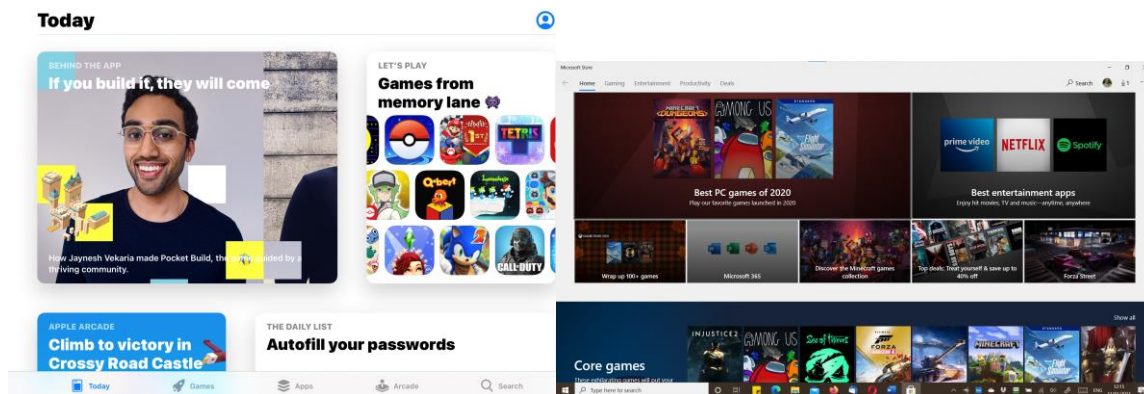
Today

BEHIND THE APP
If you build it, they will come

How Jaynesh Vekaria made Pocket Build, the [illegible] guided by a thriving community.

LET'S PLAY
Games from memory lane

TETRIS
Q*bert
CALL DUTY

APPLE ARCADE
Climb to victory in Crossy Road Castle

THE DAILY LIST
Autofill your passwords

Today Games Apps Arcade Search

Microsoft Store

Home Gaming Entertainment Productivity Deals

Search

MINECRAFT DUNGEONS
AMONG US
Flight Simulator

Best PC games of 2020
Play our favorite games launched in 2020

prime video
NETFLIX
Spotify

Best entertainment apps
Enjoy hit movies, TV and music—anytime, anywhere

Wrap up 100+ games
Microsoft 365
Discover the Minecraft games collection
Top deals: Treat yourself & save up to 40% off
Forza Street

Show all

Core games
These exhilarating games will get your

INJUSTICE 2
AMONG US
Sea of Thieves
FORZA HORIZON 4
MINECRAFT
Flight Simulator

Type here to search
ENG